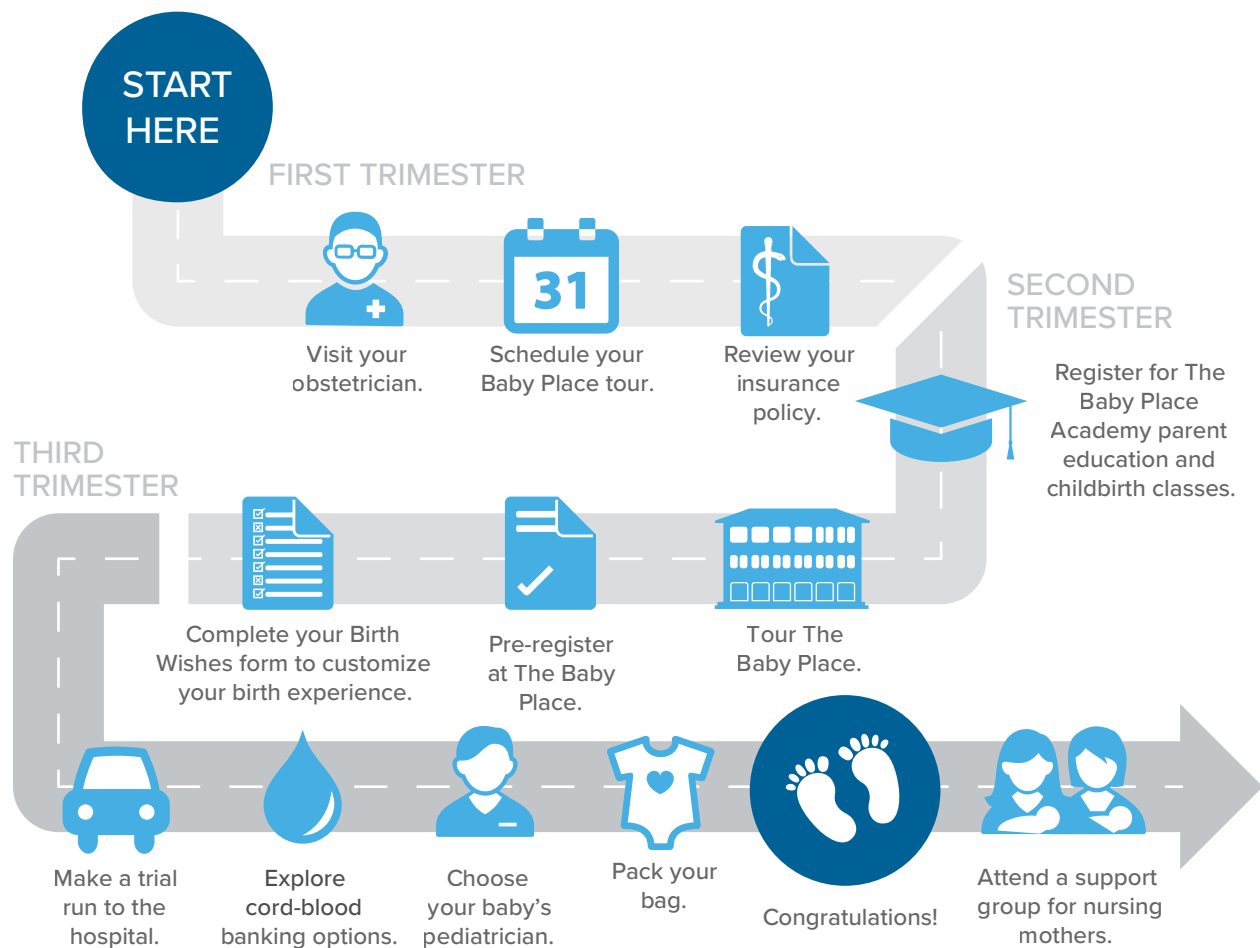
START HERE

FIRST TRIMESTER

31

Visit your obstetrician.

Schedule your Baby Place tour.

Review your insurance policy.

SECOND TRIMESTER

Register for The Baby Place Academy parent education and childbirth classes.

THIRD TRIMESTER

Complete your Birth Wishes form to customize your birth experience.

Pre-register at The Baby Place.

Tour The Baby Place.

Make a trial run to the hospital.

Explore cord-blood banking options.

Choose your baby's pediatrician.

Pack your bag.

Congratulations!

Attend a support group for nursing mothers.